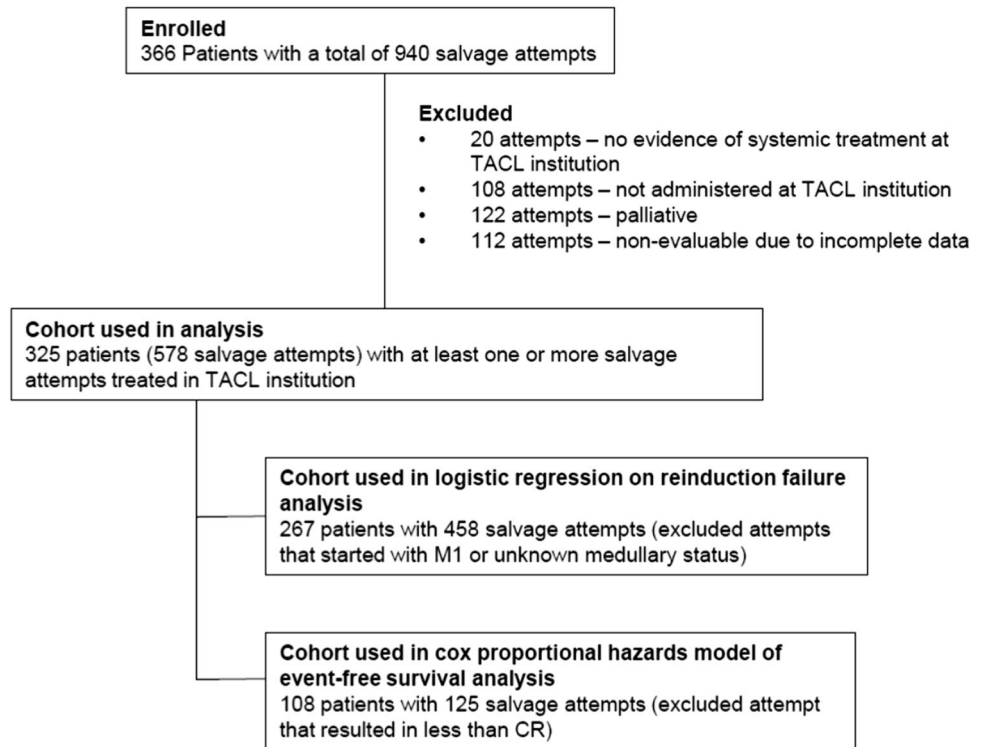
**Enrolled**
366 Patients with a total of 940 salvage attempts

**Excluded**
- 20 attempts – no evidence of systemic treatment at TACL institution
- 108 attempts – not administered at TACL institution
- 122 attempts – palliative
- 112 attempts – non-evaluable due to incomplete data

**Cohort used in analysis**
325 patients (578 salvage attempts) with at least one or more salvage attempts treated in TACL institution

**Cohort used in logistic regression on reinduction failure analysis**
267 patients with 458 salvage attempts (excluded attempts that started with M1 or unknown medullary status)

**Cohort used in cox proportional hazards model of event-free survival analysis**
108 patients with 125 salvage attempts (excluded attempt that resulted in less than CR)